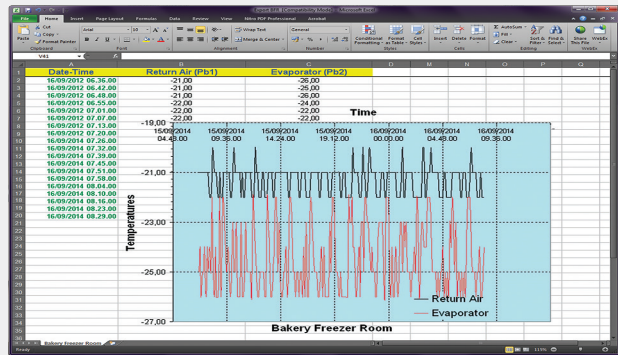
File Home Insert Page Layout Formulas Data Review View Nitro PDF Professional Acrobat

Paste Cut Copy Format Painter Clipboard Arial 10 Font Wrap Text Merge & Center Alignment General Number Conditional Formatting Format as Table Cell Styles Styles Insert Delete Format Cells AutoSum Fill Clear Sort & Filter Find & Select Editing Share This File WebEx

V41

| | A | B | C |
|---|---|---|---|
| 1 | Date-Time | Return Air (Pb1) | Evaporator (Pb2) |
| 2 | 16/09/2012 06.36.00 | -21,00 | -26,00 |
| 3 | 16/09/2012 06.42.00 | -21,00 | -25,00 |
| 4 | 16/09/2012 06.48.00 | -21,00 | -26,00 |
| 5 | 16/09/2012 06.55.00 | -22,00 | -24,00 |
| 6 | 16/09/2012 07.01.00 | -22,00 | -22,00 |
| 7 | 16/09/2012 07.07.00 | -22,00 | -22,00 |
| 8 | 16/09/2012 07.13.00 | | |
| 9 | 16/09/2014 07.20.00 | | |
| 10 | 16/09/2014 07.26.00 | | |
| 11 | 16/09/2014 07.32.00 | | |
| 12 | 16/09/2014 07.39.00 | | |
| 13 | 16/09/2014 07.45.00 | | |
| 14 | 16/09/2014 07.51.00 | | |
| 15 | 16/09/2014 07.58.00 | | |
| 16 | 16/09/2014 08.04.00 | | |
| 17 | 16/09/2014 08.10.00 | | |
| 18 | 16/09/2014 08.16.00 | | |
| 19 | 16/09/2014 08.23.00 | | |
| 20 | 16/09/2014 08.29.00 | | |

Time

15/09/2014 04.48.00 15/09/2014 09.36.00 15/09/2014 14.24.00 15/09/2014 19.12.00 16/09/2014 00.00.00 16/09/2014 04.48.00 16/09/2014 09.36.00

-19,00
-21,00
-23,00
-25,00
-27,00

Temperatures

Return Air
Evaporator

Bakery Freezer Room

Bakery Freezer Room

Ready 115%